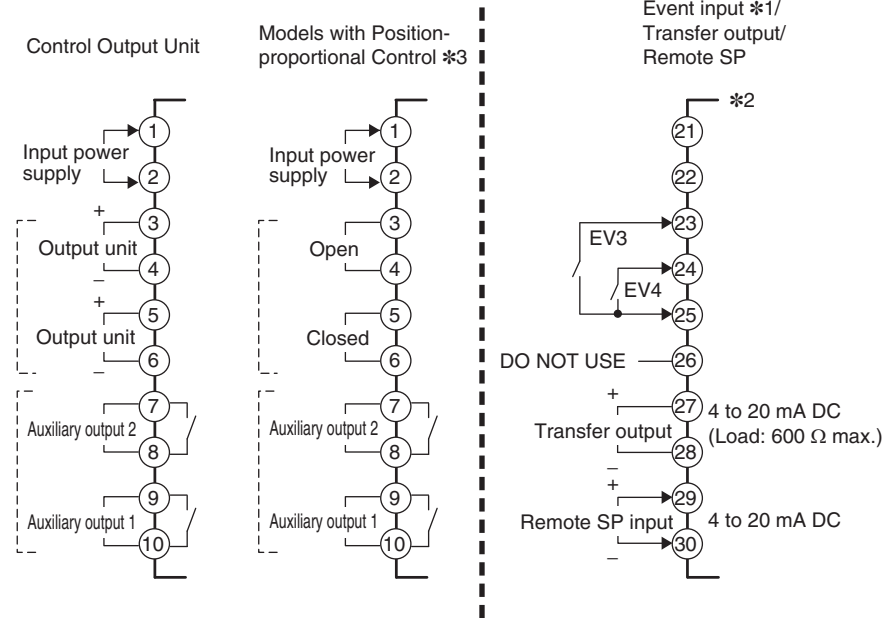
Control Output Unit

Models with Position-proportional Control ✻3

Event input ✻1/
Transfer output/
Remote SP

✻2

1
Input power supply
2
+
3
Output unit
–
4
+
5
Output unit
–
6
7
Auxiliary output 2
8
9
Auxiliary output 1
10

1
Input power supply
2
3
Open
4
5
Closed
6
7
Auxiliary output 2
8
9
Auxiliary output 1
10

21
22
23
EV3
24
EV4
25
DO NOT USE
26
+
27
4 to 20 mA DC
Transfer output
(Load: 600 $\Omega$ max.)
28
–
+
29
Remote SP input
4 to 20 mA DC
30
–